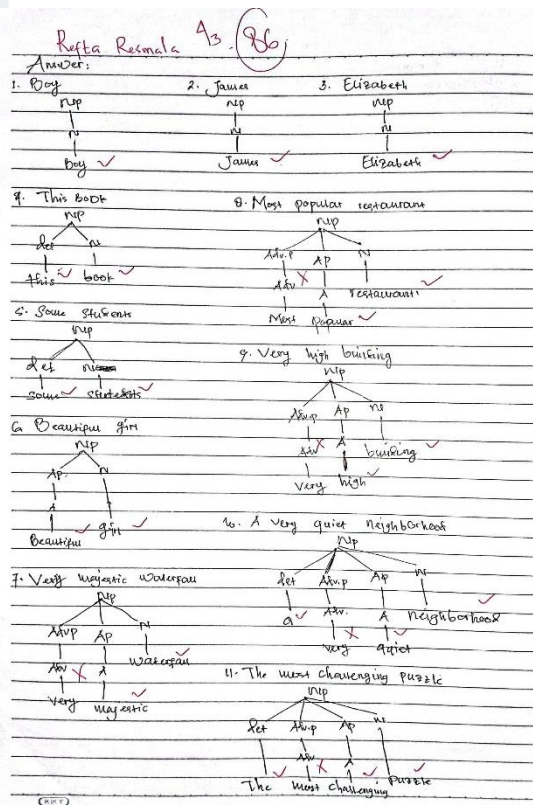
Refta Resmala 43 (86)
Answer:
1. Boy
NP
N
Boy ✓

2. James
NP
N
James ✓

3. Elizabeth
NP
N
Elizabeth ✓

4. This Book
NP
Det N
this ✓ book ✓

5. Some students
NP
Det N
some ✓ students ✓

6. Beautiful girl
NP
AP N
A
Beautiful girl ✓

7. Very majestic waterfall
NP
AdvP AP N
Adv X A waterfall
very majestic ✓

8. Most popular restaurant
NP
Adv.P AP N
Adv X A restaurant
Most popular ✓

9. Very high building
NP
AdvP AP N
Adv X A building ✓
very high ✓

10. A very quiet neighborhood
NP
Det Adv.P AP N
a ✓ Adv. A neighborhood ✓
X
very quiet

11. The most challenging puzzle
NP
Det Adv.P AP N
Adv
✓ X A ✓ ✓
The most challenging puzzle

(RKT)